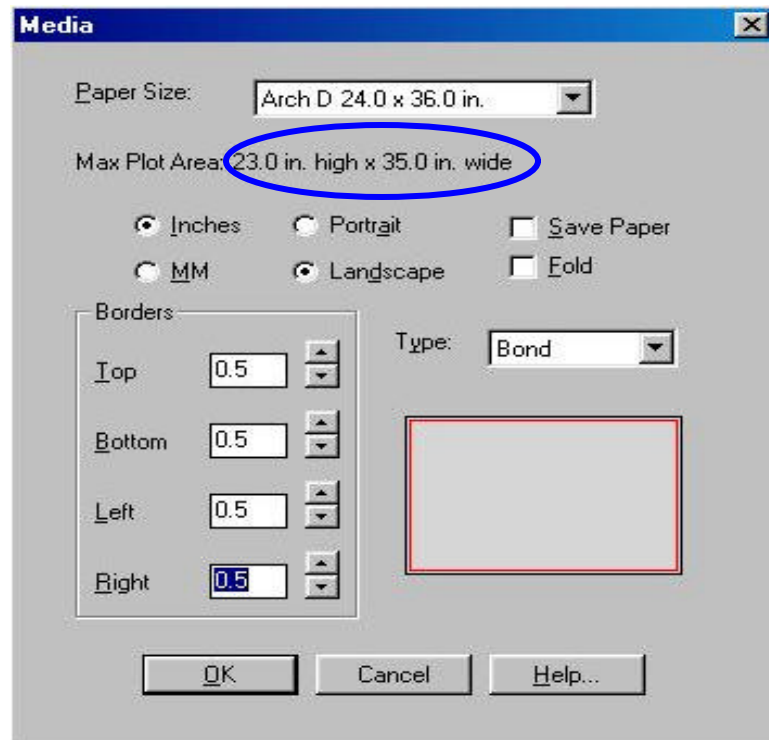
Media

Paper Size: Arch D 24.0 x 36.0 in.

Max Plot Area: 23.0 in. high x 35.0 in. wide

Inches
MM
Portrait
Landscape
Save Paper
Fold

Borders
Top 0.5
Bottom 0.5
Left 0.5
Right 0.5

Type: Bond

OK
Cancel
Help...